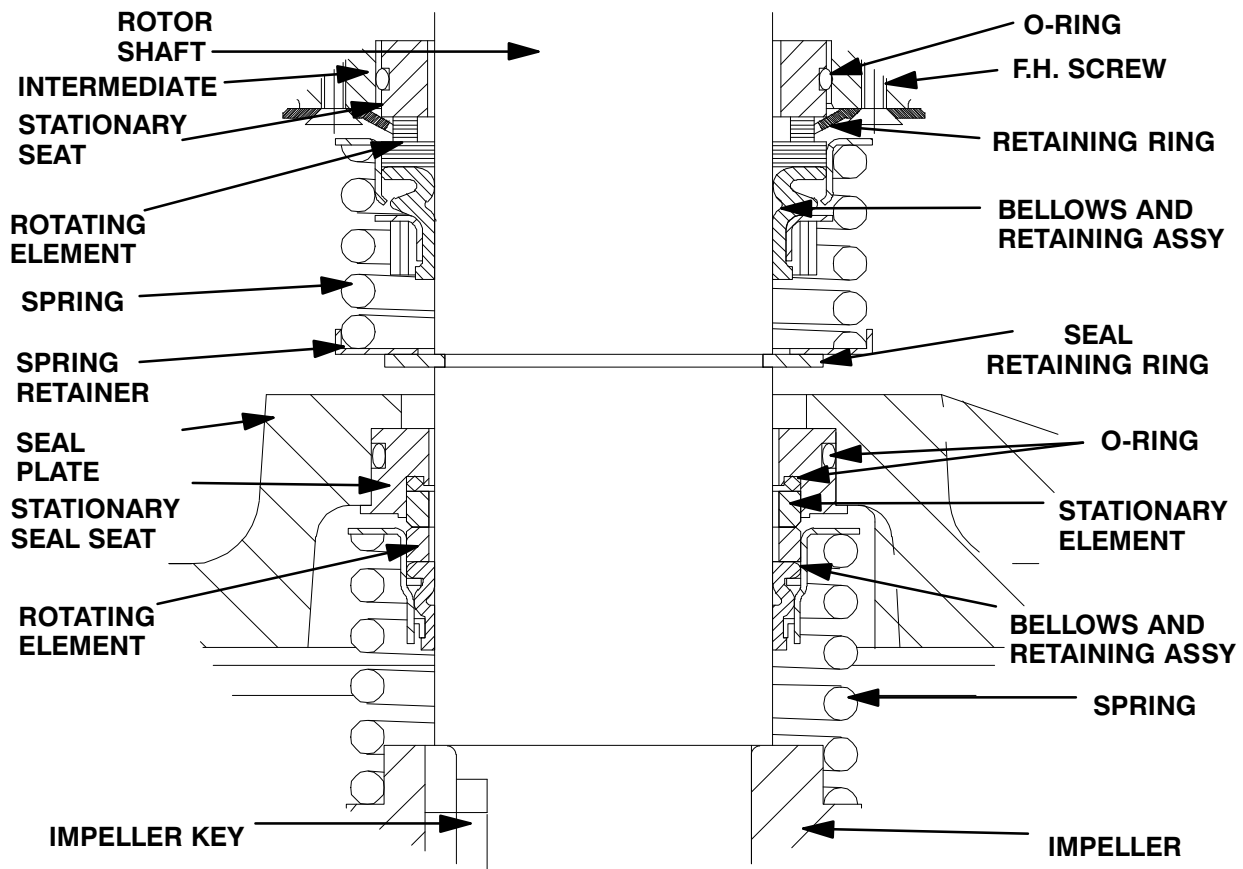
ROTOR SHAFT
INTERMEDIATE
STATIONARY SEAT
ROTATING ELEMENT
SPRING
SPRING RETAINER
SEAL PLATE
STATIONARY SEAL SEAT
ROTATING ELEMENT
IMPELLER KEY
O-RING
F.H. SCREW
RETAINING RING
BELLOWS AND RETAINING ASSY
SEAL RETAINING RING
O-RING
STATIONARY ELEMENT
BELLOWS AND RETAINING ASSY
SPRING
IMPELLER